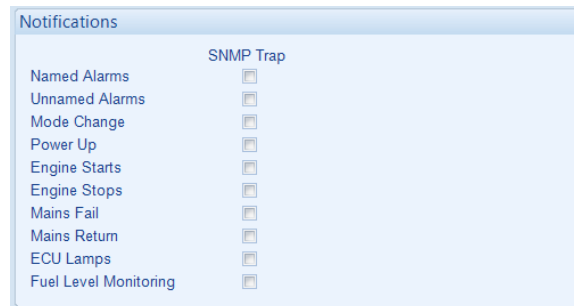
Notifications

| | SNMP Trap |
|---|---|
| Named Alarms | |
| Unnamed Alarms | |
| Mode Change | |
| Power Up | |
| Engine Starts | |
| Engine Stops | |
| Mains Fail | |
| Mains Return | |
| ECU Lamps | |
| Fuel Level Monitoring | |